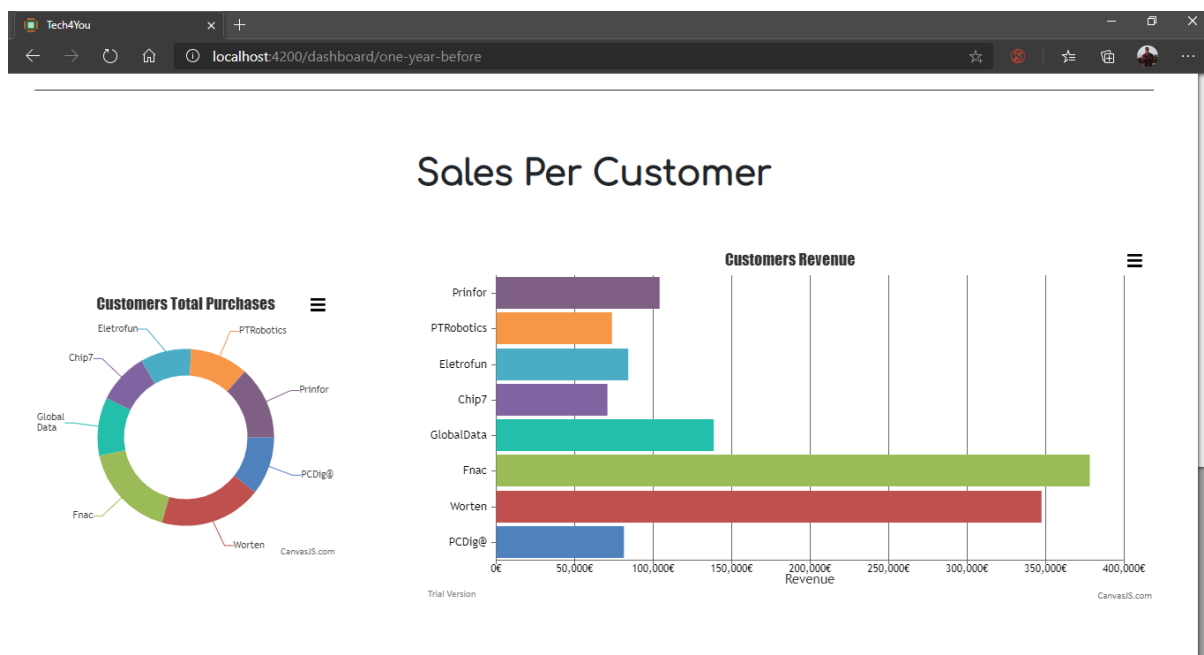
Tech4You

localhost:4200/dashboard/one-year-before

Sales Per Customer

Customers Total Purchases

Eletrofun
PTRobotics
Chip7
Prinfor
Global Data
PCDIg@
Fnac
Worten
CanvasJS.com

Customers Revenue

Prinfor
PTRobotics
Eletrofun
Chip7
GlobalData
Fnac
Worten
PCDIg@

0€
50,000€
100,000€
150,000€
200,000€
250,000€
300,000€
350,000€
400,000€
Revenue

Trial Version
CanvasJS.com